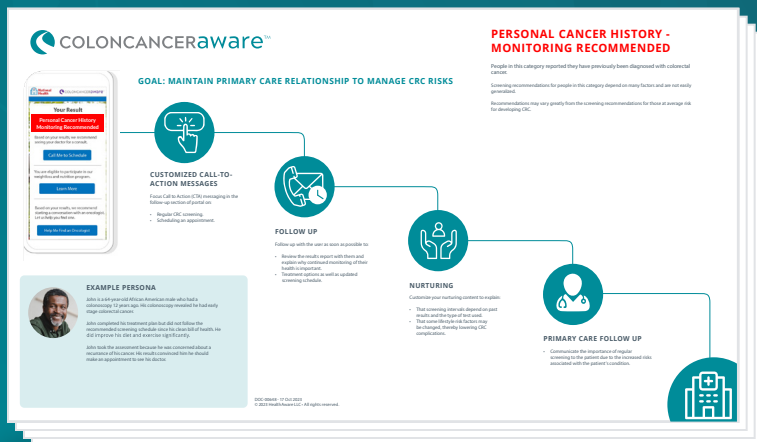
COLONCANCERaware™

PERSONAL CANCER HISTORY - MONITORING RECOMMENDED

People in this category reported they have previously been diagnosed with colorectal cancer.

Screening recommendations for people in this category depend on many factors and are not easily generalized.

Recommendations may vary greatly from the screening recommendations for those at average risk for developing CRC.

GOAL: MAINTAIN PRIMARY CARE RELATIONSHIP TO MANAGE CRC RISKS

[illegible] COLONCANCERaware

Your Result

Personal Cancer History Monitoring Recommended

Based on your results, we recommend seeing your doctor for a consult.

Call Me to Schedule

You are eligible to participate in our weight loss and nutrition program.

Learn More

Based on your results, we recommend starting a conversation with an oncologist. Let us help you find one.

Help Me Find an Oncologist

CUSTOMIZED CALL-TO-ACTION MESSAGES

Focus Call to Action (CTA) messaging in the follow-up section of portal on:

- Regular CRC screening.
- Scheduling an appointment.

FOLLOW UP

Follow up with the user as soon as possible to:

- Review the results report with them and explain why continued monitoring of their health is important.
- Treatment options as well as updated screening schedule.

NURTURING

Customize your nurturing content to explain:

- That screening intervals depend on past results and the type of test used.
- That some lifestyle risk factors may be changed, thereby lowering CRC complications.

PRIMARY CARE FOLLOW UP

- Communicate the importance of regular screening to the patient due to the increased risks associated with the patient's condition.

EXAMPLE PERSONA

John is a 64-year-old African American male who had a colonoscopy 12 years ago. His colonoscopy revealed he had early stage colorectal cancer.

John completed his treatment plan but did not follow the recommended screening schedule once his clean bill of health. He did improve his diet and exercise significantly.

John took the assessment because he was concerned about a recurrence of his cancer. His result convinced him he should make an appointment to see his doctor.

DOC-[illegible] · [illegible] 2023
© 2023 HealthAware LLC • All rights reserved.